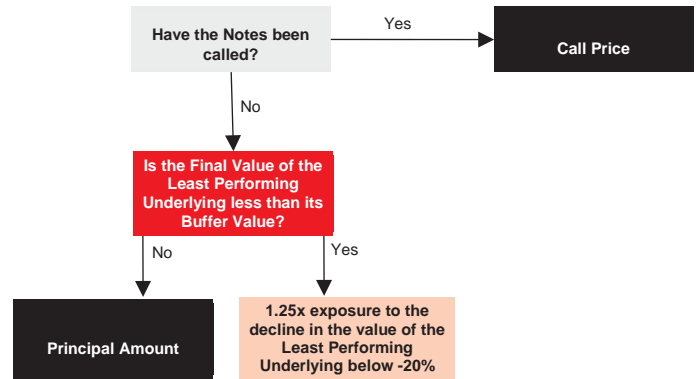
Have the Notes been called?

Yes

Call Price

No

Is the Final Value of the Least Performing Underlying less than its Buffer Value?

No

Yes

Principal Amount

1.25x exposure to the decline in the value of the Least Performing Underlying below -20%